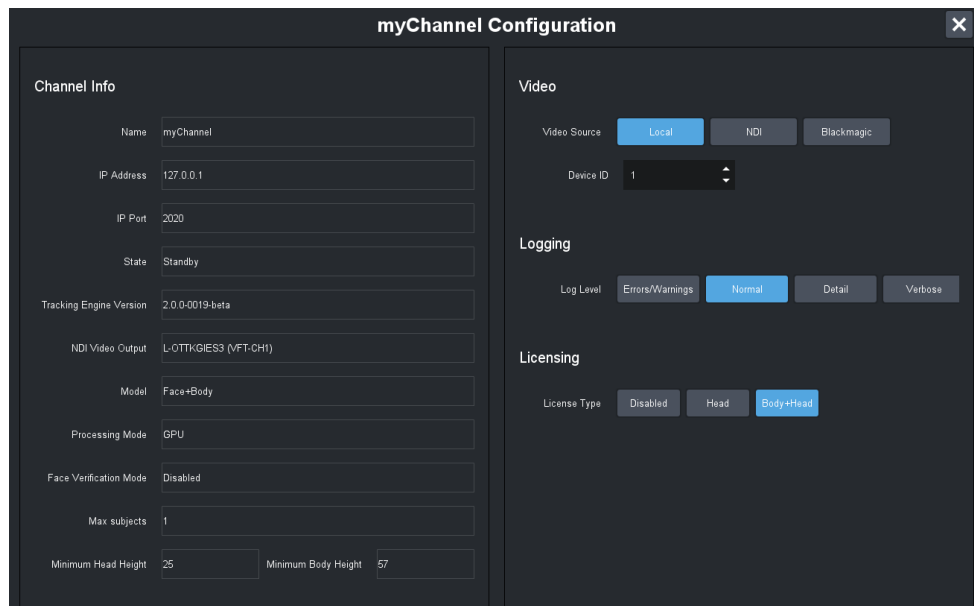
myChannel Configuration

Channel Info

Name myChannel

IP Address 127.0.0.1

IP Port 2020

State Standby

Tracking Engine Version 2.0.0-0019-beta

NDI Video Output L-OTTKGIES3 (VFT-CH1)

Model Face+Body

Processing Mode GPU

Face Verification Mode Disabled

Max subjects 1

Minimum Head Height 25 Minimum Body Height 57

Video

Video Source Local NDI Blackmagic

Device ID 1

Logging

Log Level Errors/Warnings Normal Detail Verbose

Licensing

License Type Disabled Head Body+Head